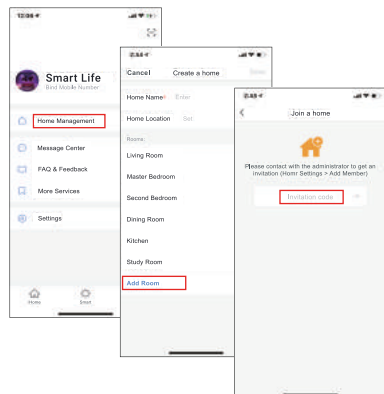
12:06

Smart Life
Bind Mobile Number

Home Management

Message Center

FAQ & Feedback

More Services

Settings

Home

Smart

2:44

Cancel

Create a home

Save

Home Name

Enter

Home Location

Set

Rooms:

Living Room

Master Bedroom

Second Bedroom

Dining Room

Kitchen

Study Room

Add Room

2:45

Join a home

Please contact with the administrator to get an invitation (Homr Settings > Add Member)

Invitation code